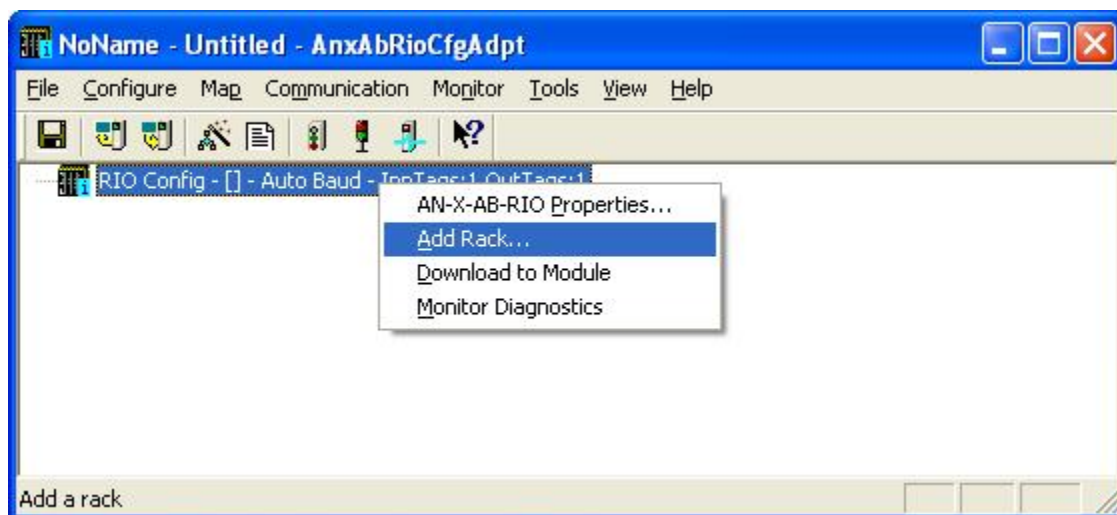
NoName - Untitled - AnxAbRioCfgAdpt

File Configure Map Communication Monitor Tools View Help

RIO Config - [] - Auto Baud - InpTags:1 OutTags:1

AN-X-AB-RIO Properties...
Add Rack...
Download to Module
Monitor Diagnostics

Add a rack